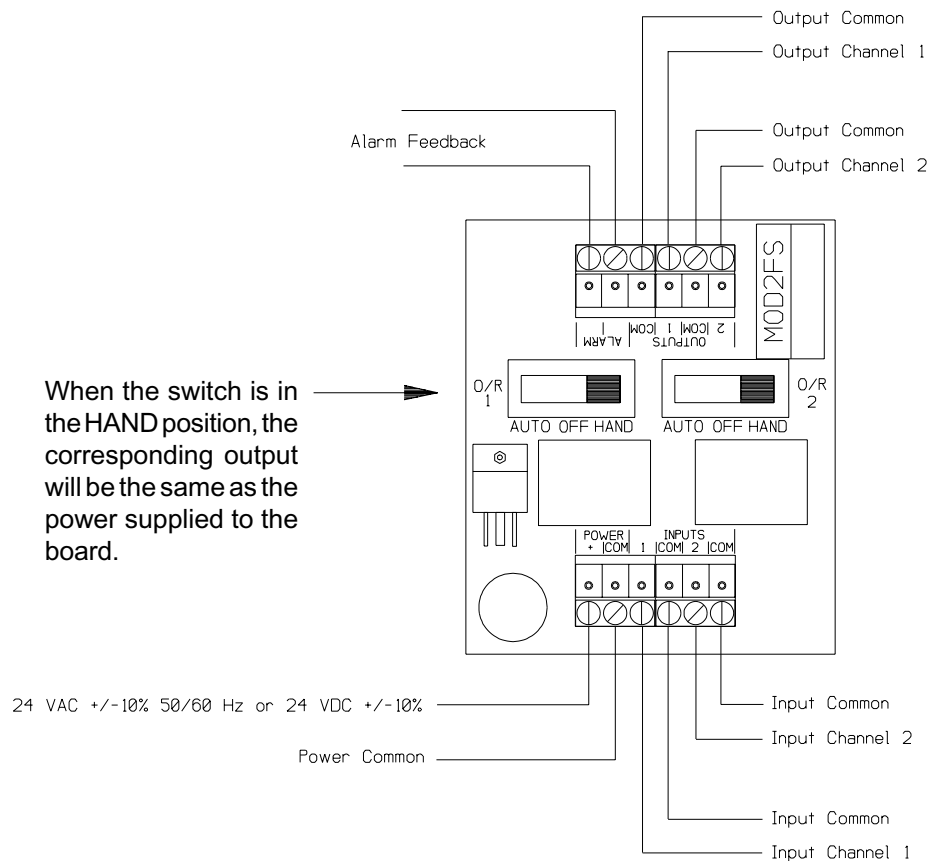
Output Common

Output Channel 1

Alarm Feedback

Output Common

Output Channel 2

MOD2FS

ALARM | COM | OUTPUTS 1 | COM | 2

When the switch is in the HAND position, the corresponding output will be the same as the power supplied to the board.

O/R 1

AUTO OFF HAND

AUTO OFF HAND

O/R 2

POWER + | COM | 1 | INPUTS COM | 2 | COM

24 VAC +/-10% 50/60 Hz or 24 VDC +/-10%

Power Common

Input Common

Input Channel 2

Input Common

Input Channel 1